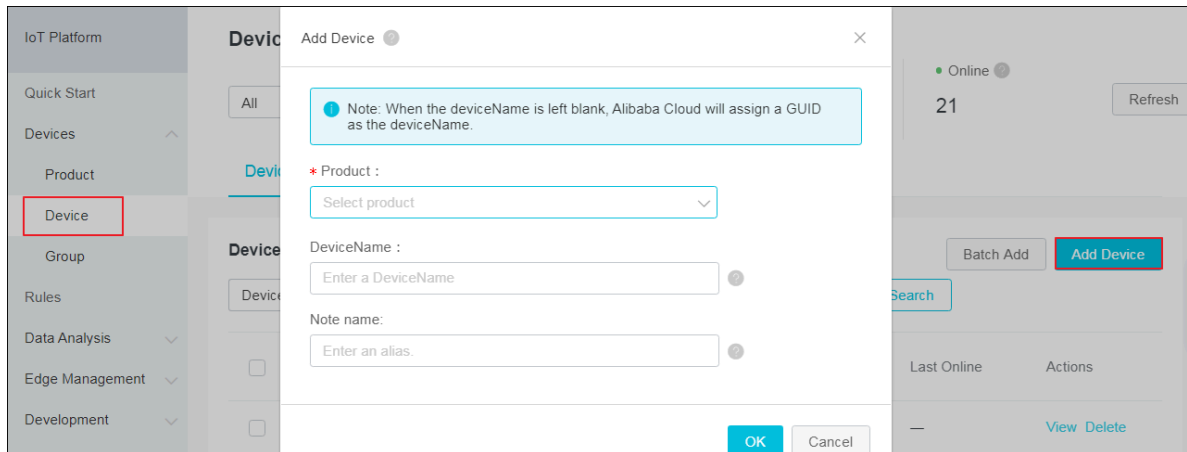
IoT Platform

Quick Start

Devices

Product

Device

Group

Rules

Data Analysis

Edge Management

Development

Devic

All

Devic

Device

Device

Add Device

Note: When the deviceName is left blank, Alibaba Cloud will assign a GUID as the deviceName.

* Product :

Select product

DeviceName :

Enter a DeviceName

Note name:

Enter an alias.

OK Cancel

• Online

21

Refresh

Batch Add

Add Device

Search

Last Online

Actions

—

View Delete